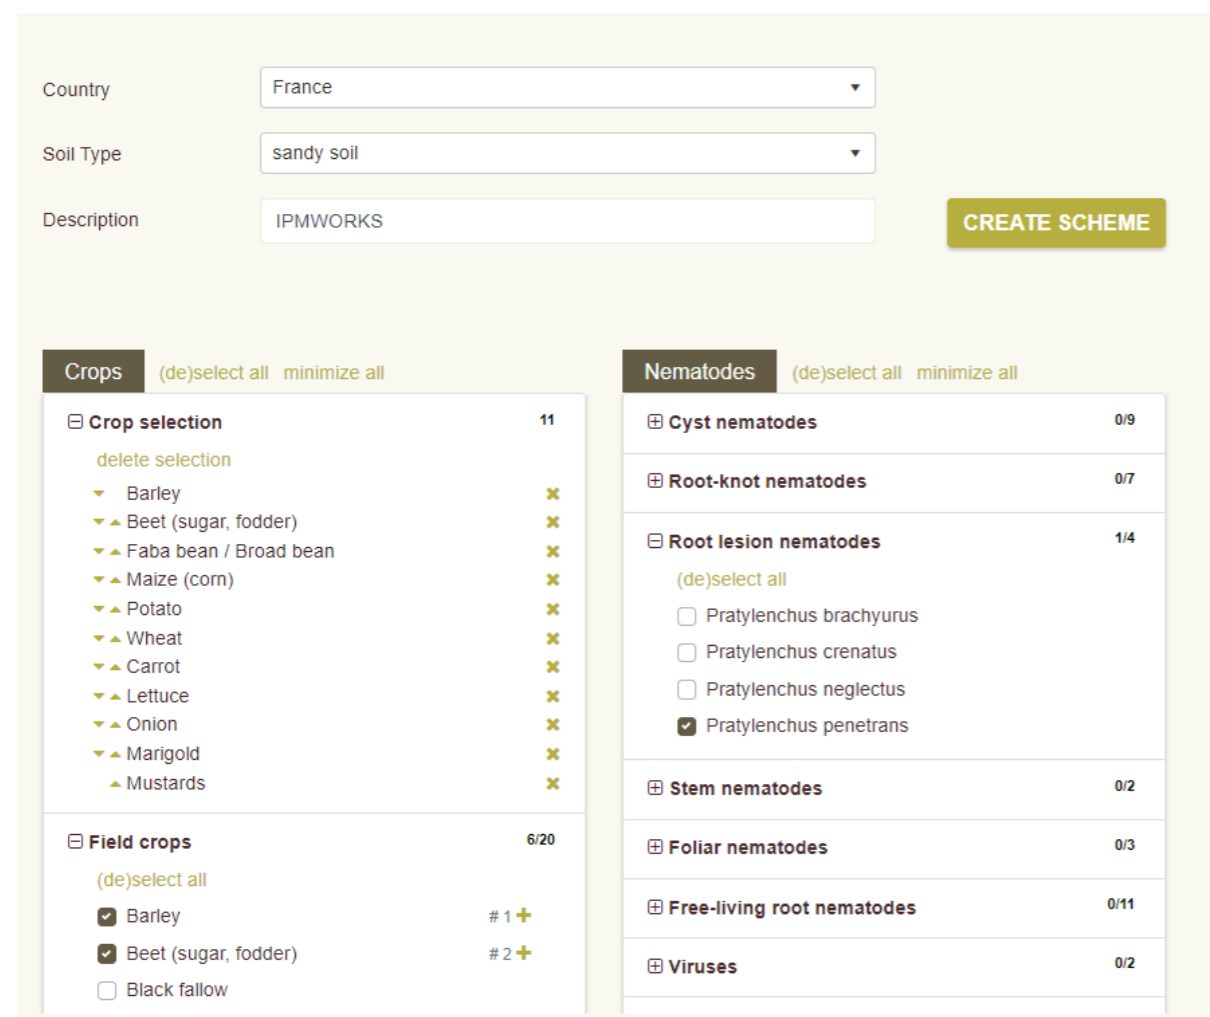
Country France

Soil Type sandy soil

Description IPMWORKS

CREATE SCHEME

Crops (de)select all minimize all

Crop selection 11

delete selection

Barley
Beet (sugar, fodder)
Faba bean / Broad bean
Maize (corn)
Potato
Wheat
Carrot
Lettuce
Onion
Marigold
Mustards

Field crops 6/20

(de)select all

Barley # 1
Beet (sugar, fodder) # 2
Black fallow

Nematodes (de)select all minimize all

Cyst nematodes 0/9

Root-knot nematodes 0/7

Root lesion nematodes 1/4

(de)select all

Pratylenchus brachyurus
Pratylenchus crenatus
Pratylenchus neglectus
Pratylenchus penetrans

Stem nematodes 0/2

Foliar nematodes 0/3

Free-living root nematodes 0/11

Viruses 0/2